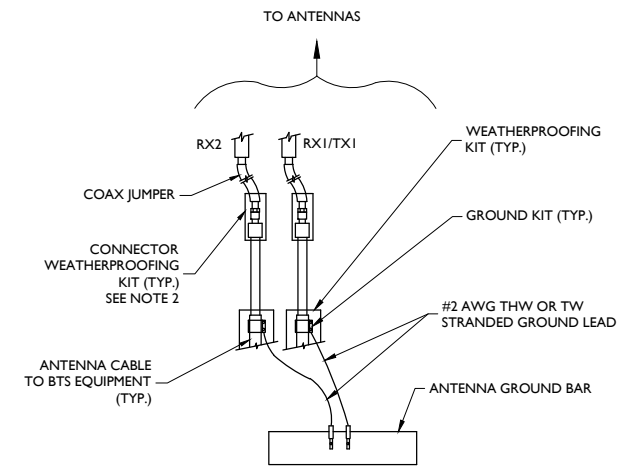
TO ANTENNAS

RX2

RX1/TX1

WEATHERPROOFING KIT (TYP.)

COAX JUMPER

GROUND KIT (TYP.)

CONNECTOR WEATHERPROOFING KIT (TYP.) SEE NOTE 2

#2 AWG THW OR TW STRANDED GROUND LEAD

ANTENNA CABLE TO BTS EQUIPMENT (TYP.)

ANTENNA GROUND BAR